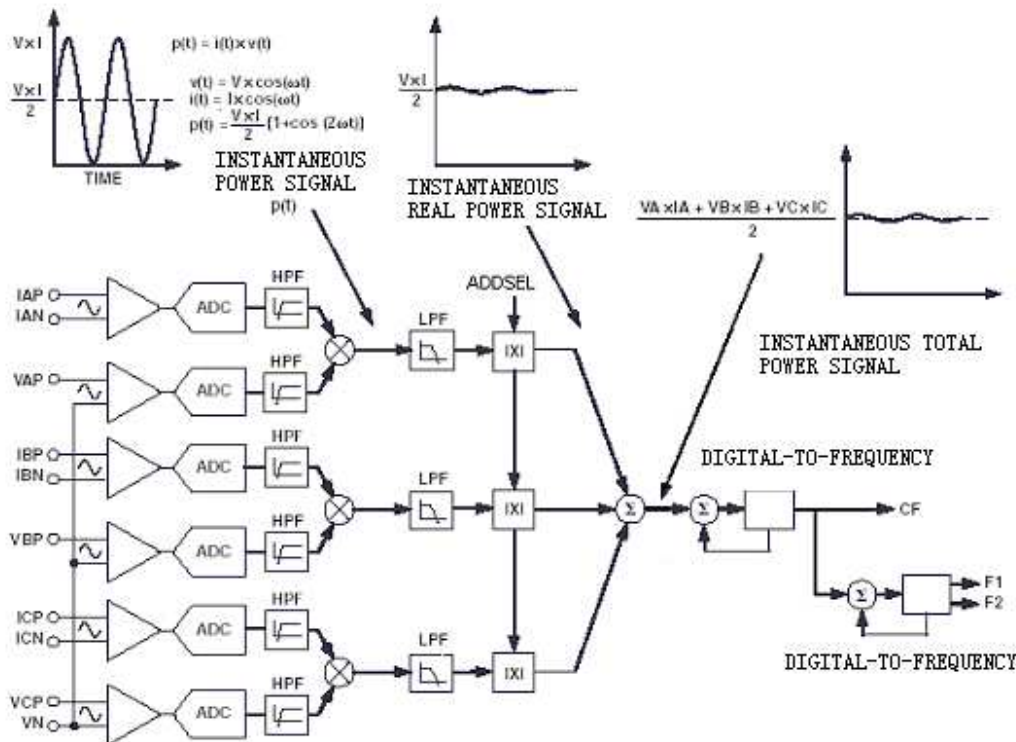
V×I

$\frac{V\times I}{2}$

TIME

p(t) = i(t)×v(t)

v(t) = V×cos(ωt)
i(t) = I×cos(ωt)
p(t) = $\frac{V\times I}{2}$ {1+cos (2ωt)}

INSTANTANEOUS POWER SIGNAL
p(t)

$\frac{V\times I}{2}$

INSTANTANEOUS REAL POWER SIGNAL

$\frac{VA\times IA + VB\times IB + VC\times IC}{2}$

INSTANTANEOUS TOTAL POWER SIGNAL

IAP
IAN
VAP
IBP
IBN
VBP
ICP
ICN
VCP
VN

ADC
ADC
ADC
ADC
ADC
ADC

HPF
HPF
HPF
HPF
HPF
HPF

LPF
LPF
LPF

ADDSEL

|X|
|X|
|X|

Σ

Σ

DIGITAL-TO-FREQUENCY

CF

Σ

F1
F2

DIGITAL-TO-FREQUENCY